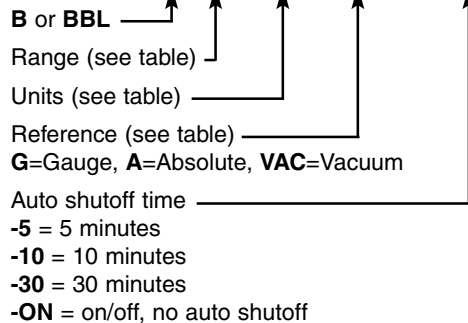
**B** or **BBL**

Range (see table)

Units (see table)

Reference (see table)
**G**=Gauge, **A**=Absolute, **VAC**=Vacuum

Auto shutoff time
**-5** = 5 minutes
**-10** = 10 minutes
**-30** = 30 minutes
**-ON** = on/off, no auto shutoff